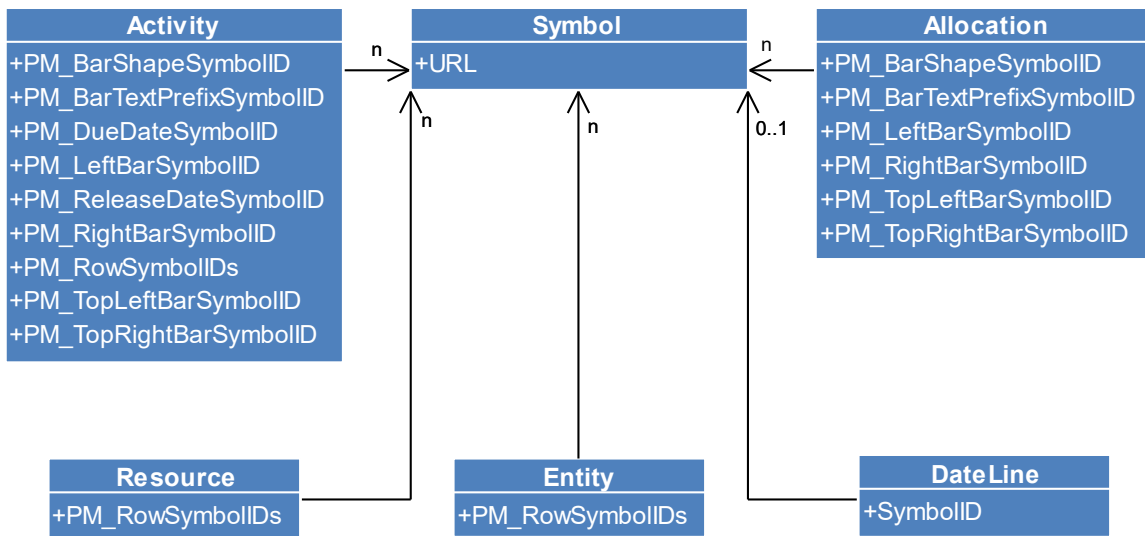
Activity
+PM_BarShapeSymbolID
+PM_BarTextPrefixSymbolID
+PM_DueDateSymbolID
+PM_LeftBarSymbolID
+PM_ReleaseDateSymbolID
+PM_RightBarSymbolID
+PM_RowSymbolIDs
+PM_TopLeftBarSymbolID
+PM_TopRightBarSymbolID

n

Symbol
+URL

n

Allocation
+PM_BarShapeSymbolID
+PM_BarTextPrefixSymbolID
+PM_LeftBarSymbolID
+PM_RightBarSymbolID
+PM_TopLeftBarSymbolID
+PM_TopRightBarSymbolID

n

n

0..1

Resource
+PM_RowSymbolIDs

Entity
+PM_RowSymbolIDs

DateLine
+SymbolID